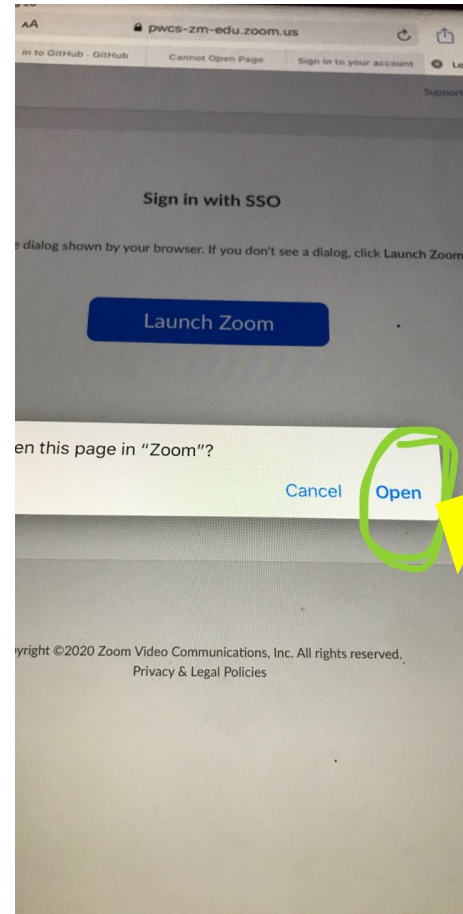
AA pwcs-zm-edu.zoom.us

in to GitHub · GitHub | Cannot Open Page | Sign in to your account | Le

Support

Sign in with SSO

e dialog shown by your browser. If you don't see a dialog, click Launch Zoom

Launch Zoom

en this page in "Zoom"?

Cancel Open

yright ©2020 Zoom Video Communications, Inc. All rights reserved.
Privacy & Legal Policies